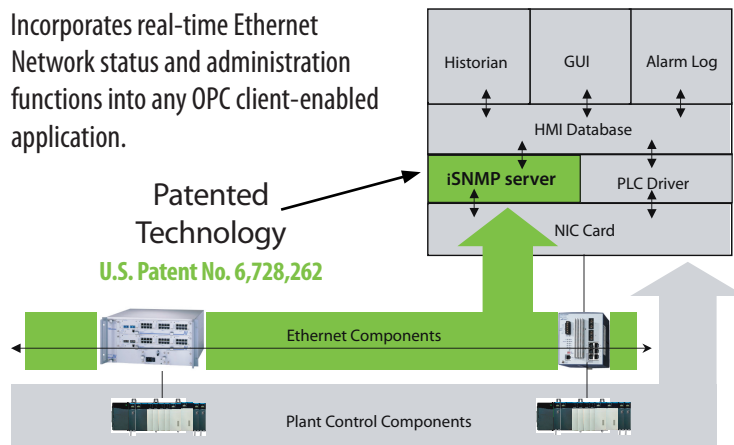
Incorporates real-time Ethernet Network status and administration functions into any OPC client-enabled application.

Patented Technology

U.S. Patent No. 6,728,262

Historian

GUI

Alarm Log

HMI Database

iSNMP server

PLC Driver

NIC Card

Ethernet Components

Plant Control Components